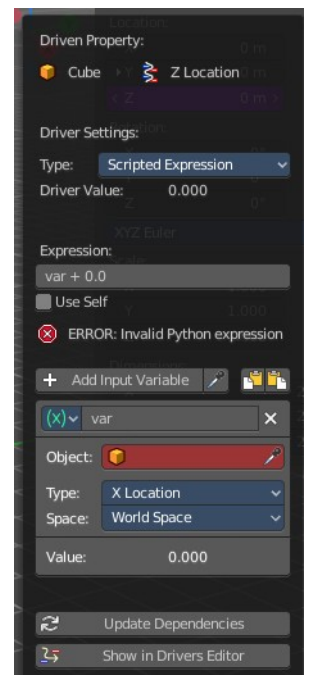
Driven Property:

Cube Z Location

Driver Settings:

Type: Scripted Expression

Driver Value: 0.000

Expression:

var + 0.0

Use Self

ERROR: Invalid Python expression

Add Input Variable

(x) var

Object:

Type: X Location

Space: World Space

Value: 0.000

Update Dependencies

Show in Drivers Editor